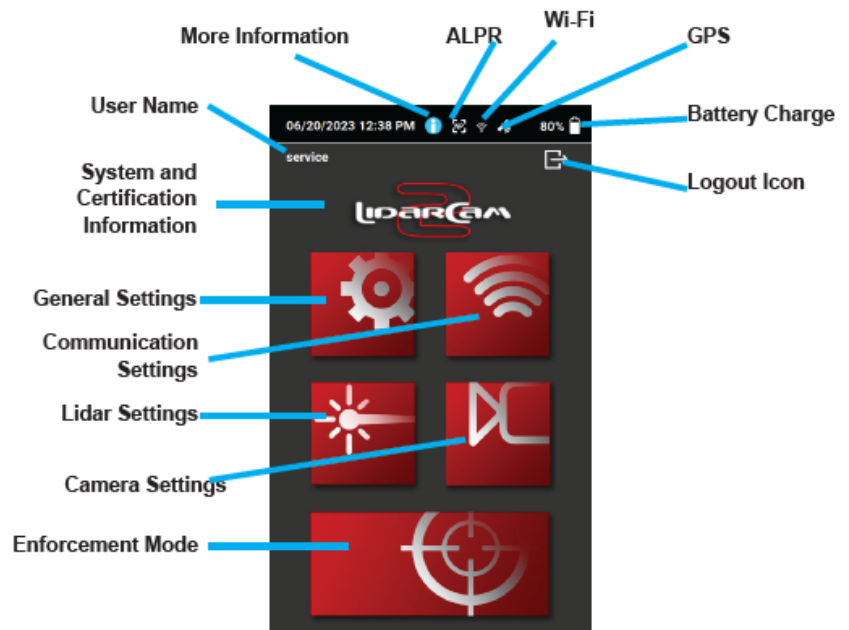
More Information

ALPR

Wi-Fi

GPS

User Name

06/20/2023 12:38 PM

80%

Battery Charge

service

Logout Icon

System and Certification Information

LIDARCAM 2

General Settings

Communication Settings

Lidar Settings

Camera Settings

Enforcement Mode